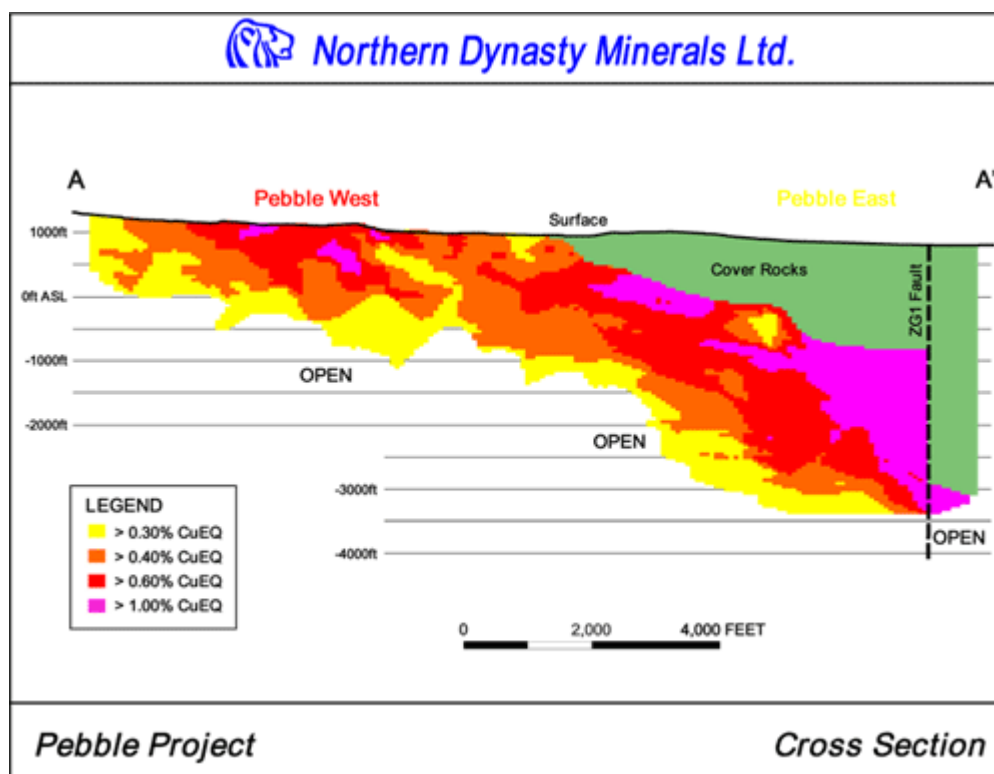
Northern Dynasty Minerals Ltd.

A

A'

Pebble West

Pebble East

Surface

1000ft

Cover Rocks

ZG1 Fault

0ft ASL

-1000ft

OPEN

-2000ft

OPEN

-3000ft

-4000ft

OPEN

LEGEND

> 0.30% CuEQ

> 0.40% CuEQ

> 0.60% CuEQ

> 1.00% CuEQ

0 2,000 4,000 FEET

Pebble Project

Cross Section